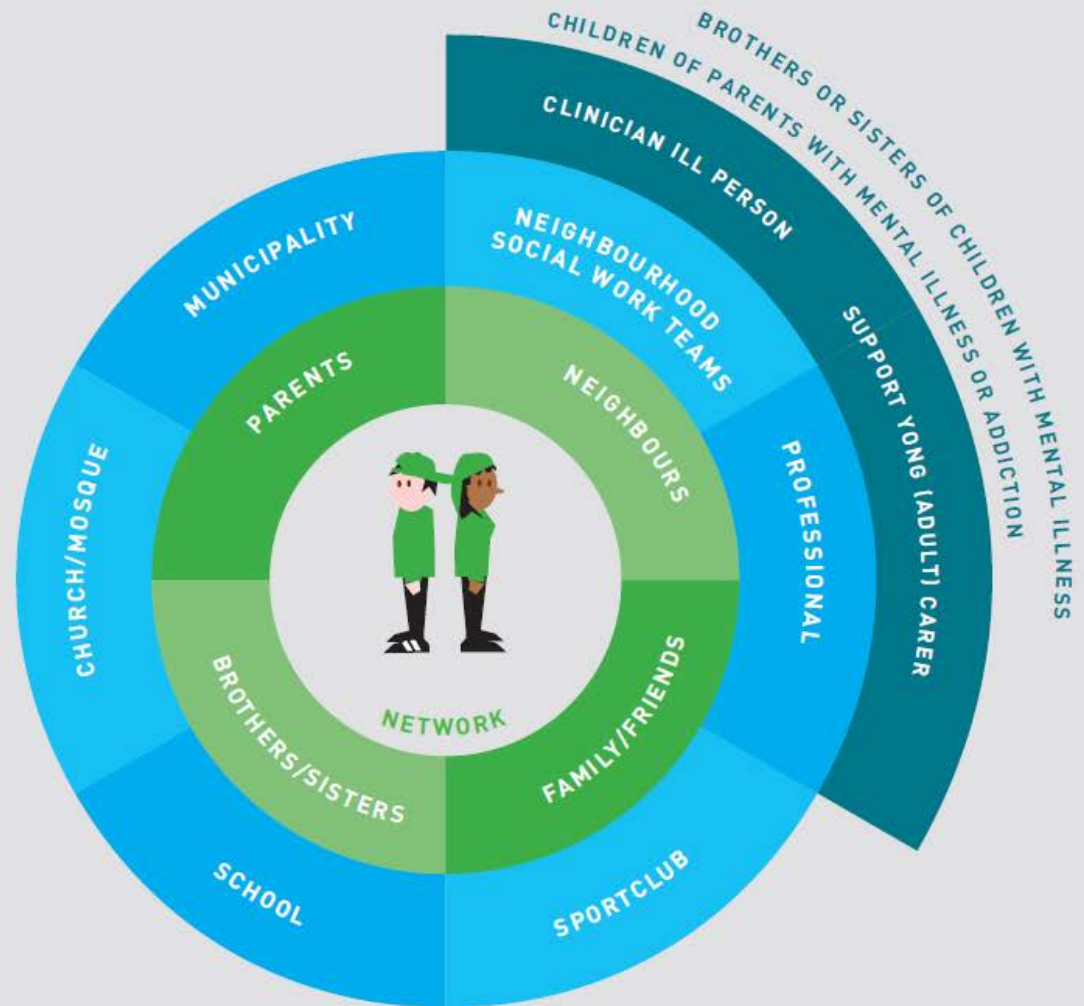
BROTHERS OR SISTERS OF CHILDREN WITH MENTAL ILLNESS
CHILDREN OF PARENTS WITH MENTAL ILLNESS OR ADDICTION
CLINICIAN ILL PERSON
SUPPORT YONG (ADULT) CARER
MUNICIPALITY
NEIGHBOURHOOD SOCIAL WORK TEAMS
PROFESSIONAL
CHURCH/MOSQUE
PARENTS
NEIGHBOURS
BROTHERS/SISTERS
FAMILY/FRIENDS
NETWORK
SCHOOL
SPORTCLUB